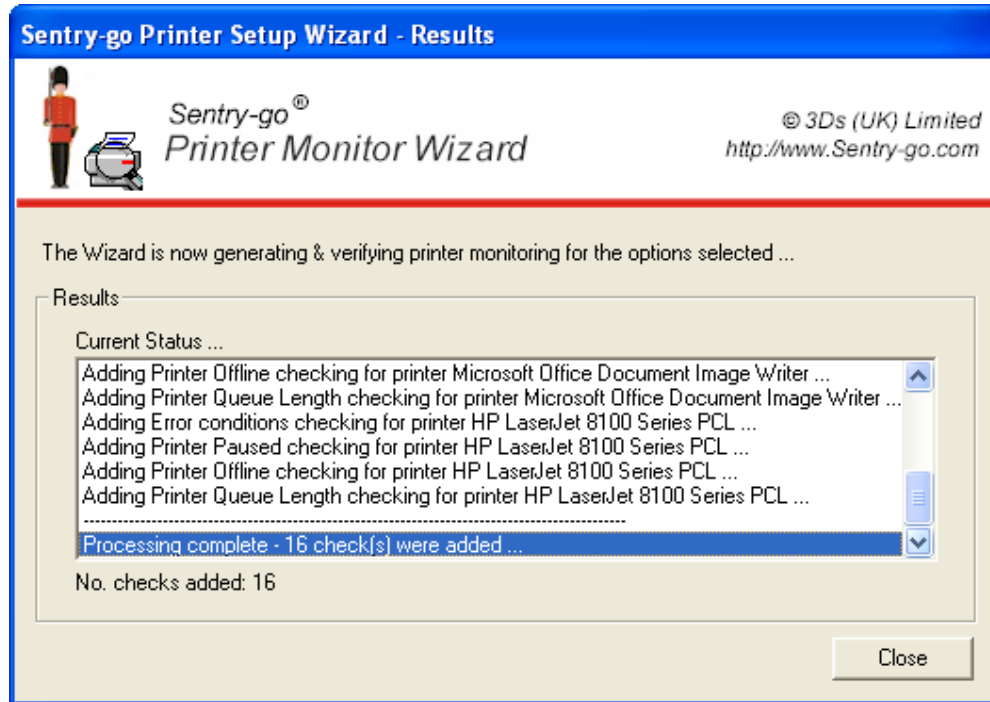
Sentry-go Printer Setup Wizard - Results

Sentry-go®
Printer Monitor Wizard

© 3Ds (UK) Limited
http://www.Sentry-go.com

The Wizard is now generating & verifying printer monitoring for the options selected ...

Results

Current Status ...

Adding Printer Offline checking for printer Microsoft Office Document Image Writer ...
Adding Printer Queue Length checking for printer Microsoft Office Document Image Writer ...
Adding Error conditions checking for printer HP LaserJet 8100 Series PCL ...
Adding Printer Paused checking for printer HP LaserJet 8100 Series PCL ...
Adding Printer Offline checking for printer HP LaserJet 8100 Series PCL ...
Adding Printer Queue Length checking for printer HP LaserJet 8100 Series PCL ...
--------------------------------------------------------------------------------
Processing complete - 16 check(s) were added ...

No. checks added: 16

Close